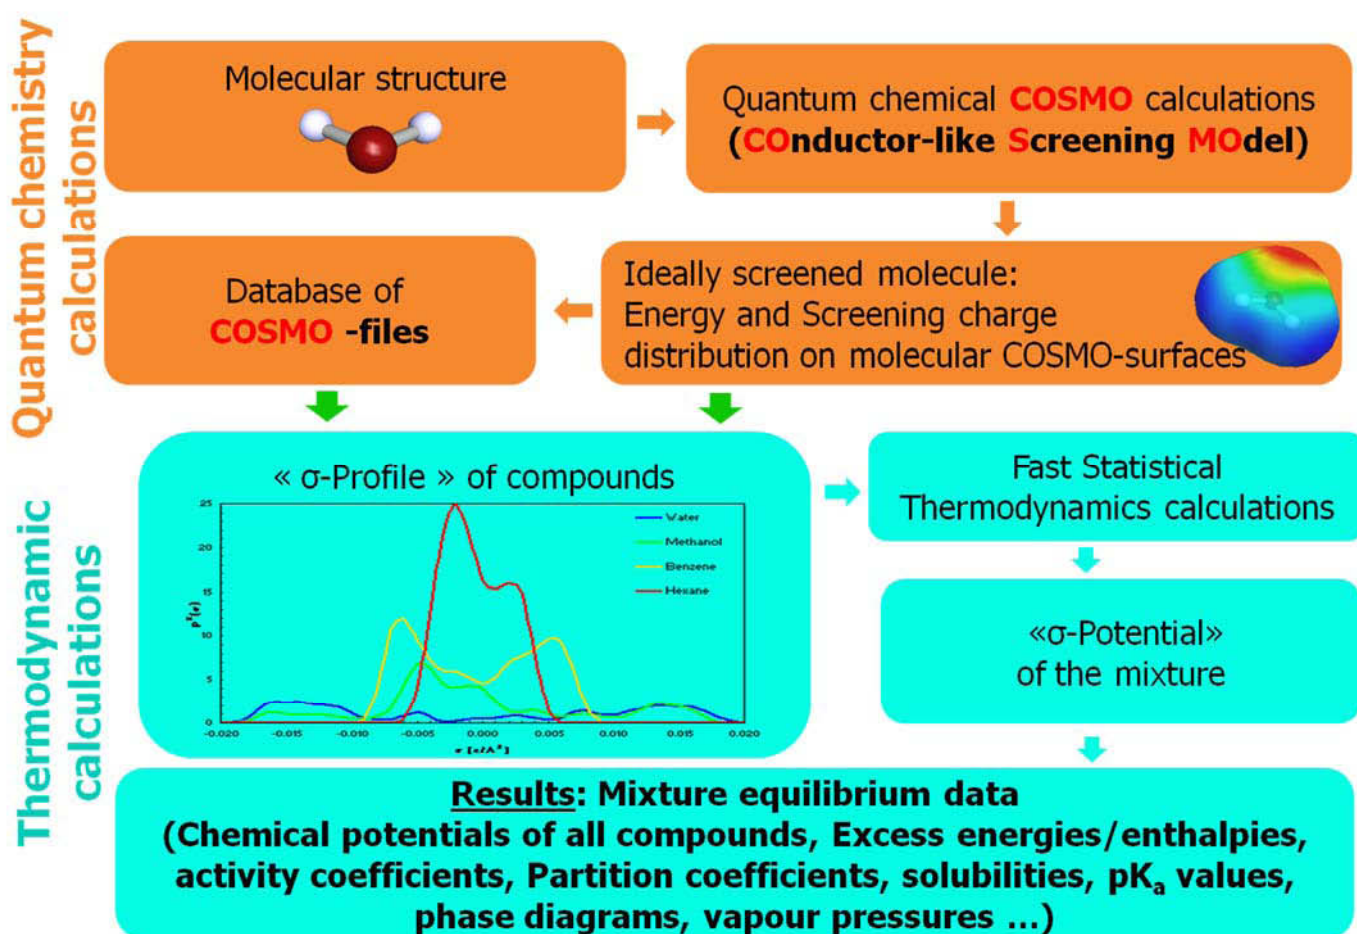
Quantum chemistry calculations

Molecular structure

Quantum chemical COSMO calculations (COnductor-like Screening MOdel)

Database of COSMO -files

Ideally screened molecule: Energy and Screening charge distribution on molecular COSMO-surfaces

Thermodynamic calculations

« σ-Profile » of compounds

25
20
15
10
5
0
$p^x(\sigma)$
-0.020 -0.015 -0.010 -0.005 0.000 0.005 0.010 0.015 0.020
σ [e/Å²]

Water
Methanol
Benzene
Hexane

Fast Statistical Thermodynamics calculations

«σ-Potential» of the mixture

Results: Mixture equilibrium data (Chemical potentials of all compounds, Excess energies/enthalpies, activity coefficients, Partition coefficients, solubilities, $pK_a$ values, phase diagrams, vapour pressures ...)